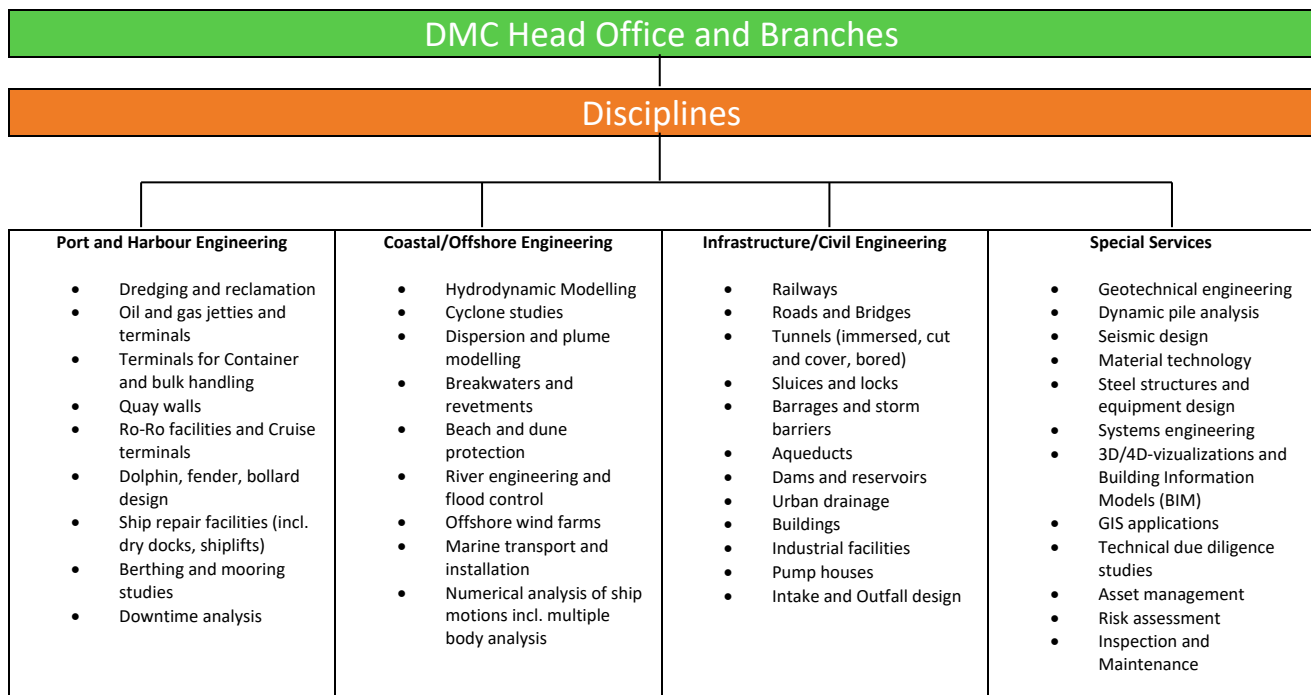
DMC Head Office and Branches

Disciplines

Port and Harbour Engineering

- Dredging and reclamation
- Oil and gas jetties and terminals
- Terminals for Container and bulk handling
- Quay walls
- Ro-Ro facilities and Cruise terminals
- Dolphin, fender, bollard design
- Ship repair facilities (incl. dry docks, shiplifts)
- Berthing and mooring studies
- Downtime analysis

Coastal/Offshore Engineering

- Hydrodynamic Modelling
- Cyclone studies
- Dispersion and plume modelling
- Breakwaters and revetments
- Beach and dune protection
- River engineering and flood control
- Offshore wind farms
- Marine transport and installation
- Numerical analysis of ship motions incl. multiple body analysis

Infrastructure/Civil Engineering

- Railways
- Roads and Bridges
- Tunnels (immersed, cut and cover, bored)
- Sluices and locks
- Barrages and storm barriers
- Aqueducts
- Dams and reservoirs
- Urban drainage
- Buildings
- Industrial facilities
- Pump houses
- Intake and Outfall design

Special Services

- Geotechnical engineering
- Dynamic pile analysis
- Seismic design
- Material technology
- Steel structures and equipment design
- Systems engineering
- 3D/4D-vizualizations and Building Information Models (BIM)
- GIS applications
- Technical due diligence studies
- Asset management
- Risk assessment
- Inspection and Maintenance